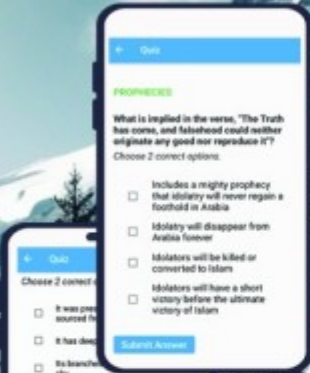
← Quiz

PROPHECIES

What is implied in the verse, "The Truth has come, and falsehood could neither originate any good nor reproduce it"?

Choose 2 correct options.

Includes a mighty prophecy that idolatry will never regain a foothold in Arabia

Idolatry will disappear from Arabia forever

Idolators will be killed or converted to Islam

Idolators will have a short victory before the ultimate victory of Islam

Submit Answer

← Quiz

Choose 2 correct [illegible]

It was pre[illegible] sourced f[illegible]

It has dee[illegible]

Its branche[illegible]